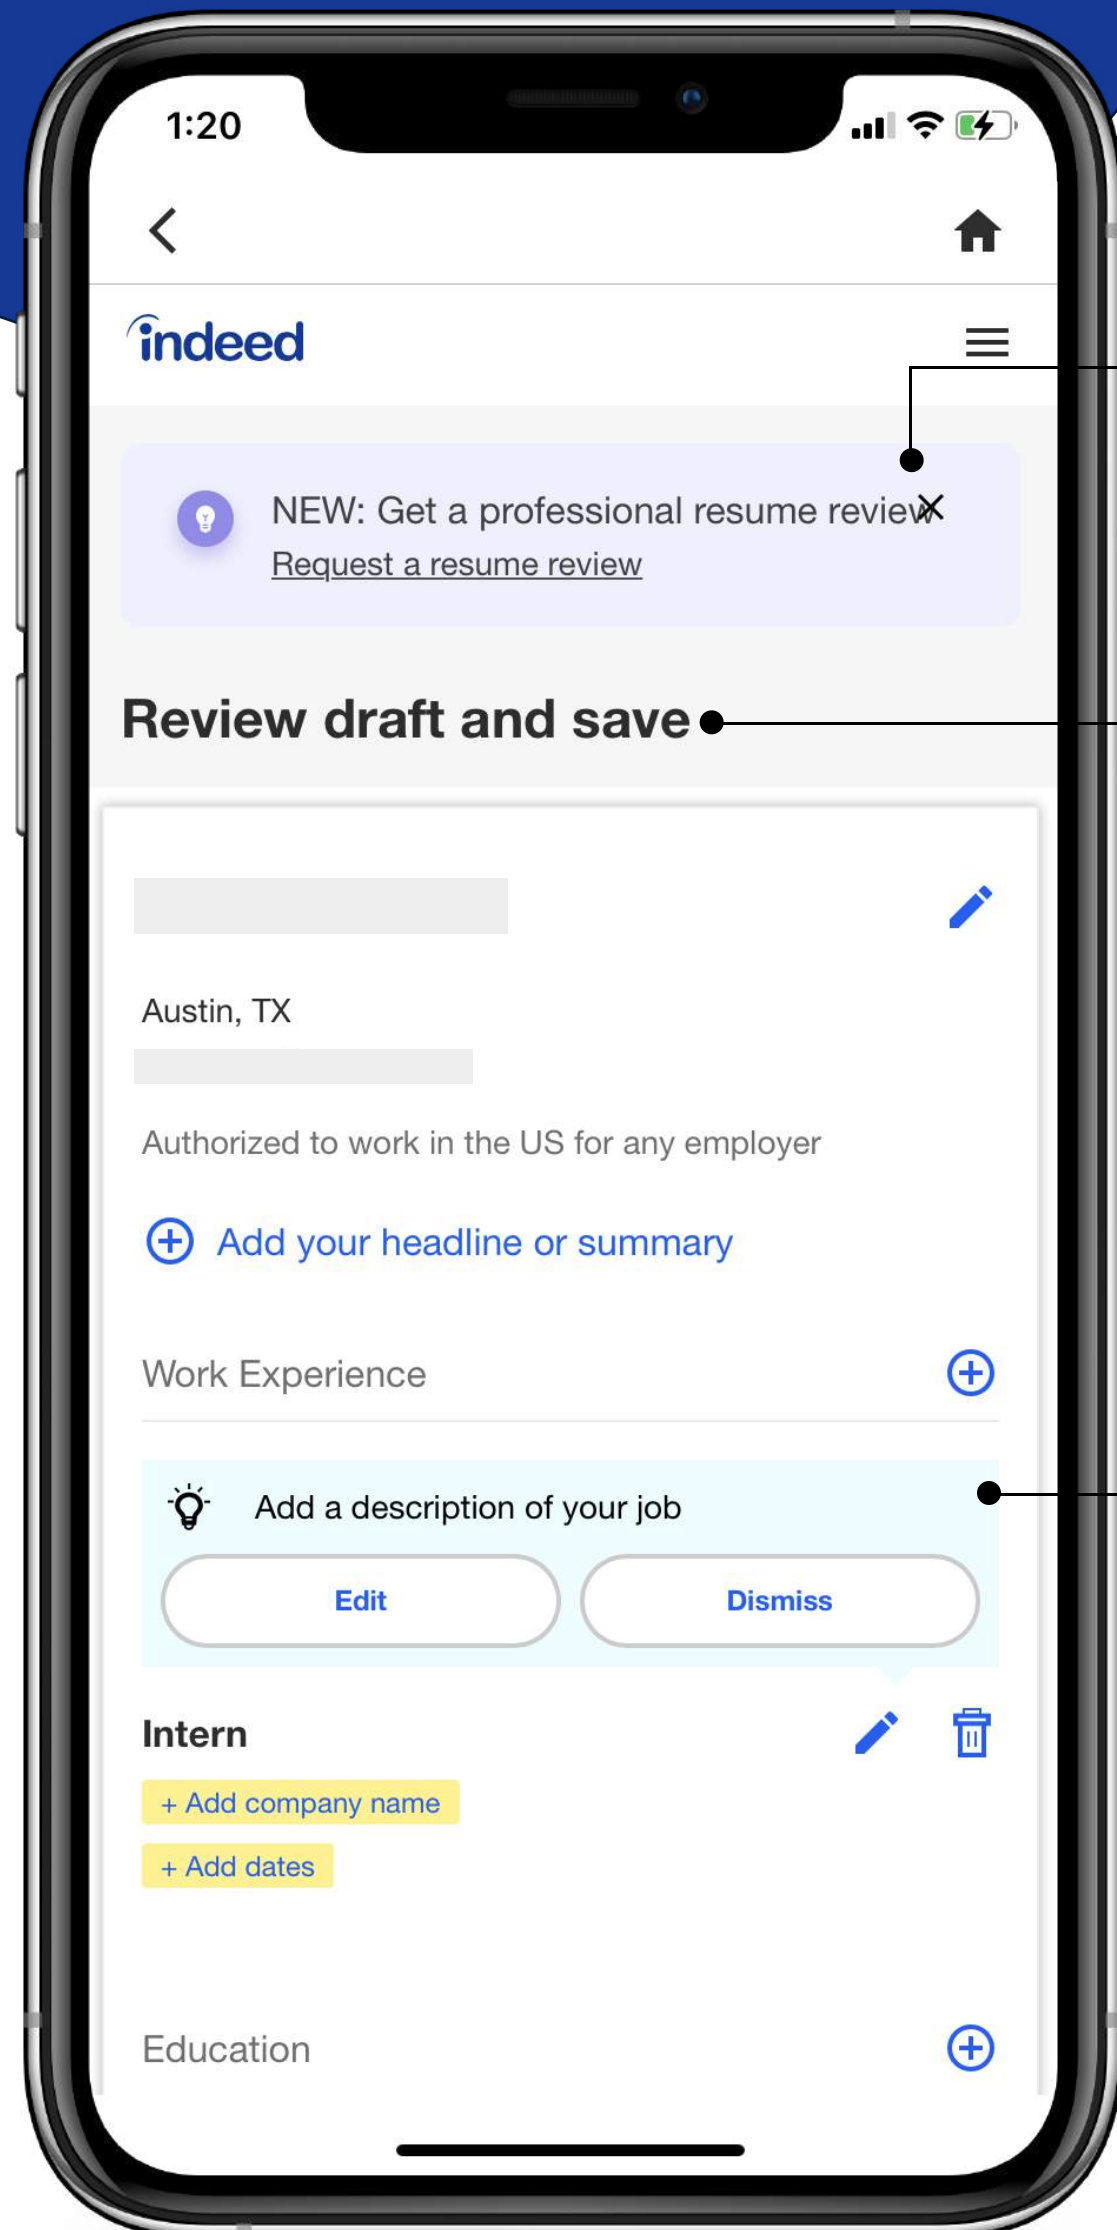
1:20

indeed

NEW: Get a professional resume review
Request a resume review

Review draft and save

Austin, TX

Authorized to work in the US for any employer

Add your headline or summary

Work Experience

Add a description of your job

Edit

Dismiss

Intern

+ Add company name

+ Add dates

Education